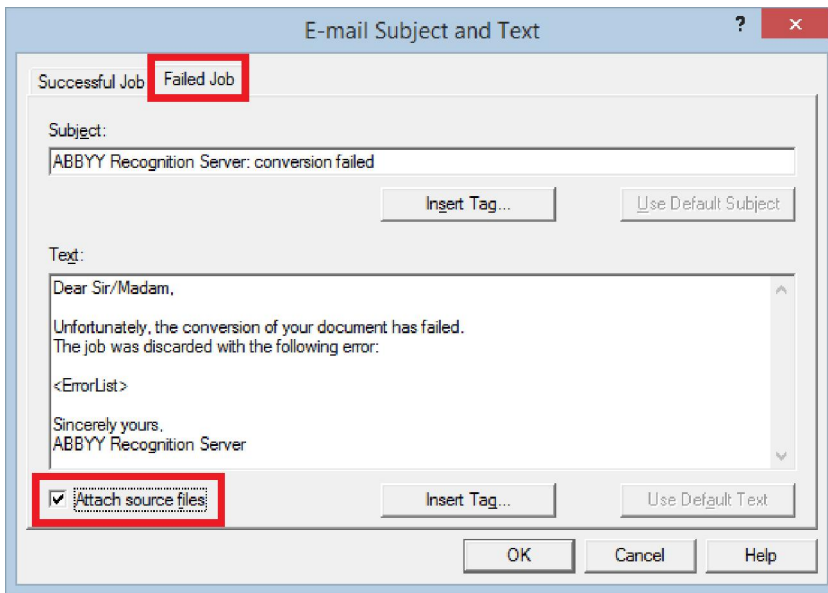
E-mail Subject and Text

?

×

Successful Job

Failed Job

Subject:

ABBYY Recognition Server: conversion failed

Insert Tag...

Use Default Subject

Text:

Dear Sir/Madam,

Unfortunately, the conversion of your document has failed.
The job was discarded with the following error:

<ErrorList>

Sincerely yours,
ABBYY Recognition Server

Attach source files

Insert Tag...

Use Default Text

OK

Cancel

Help